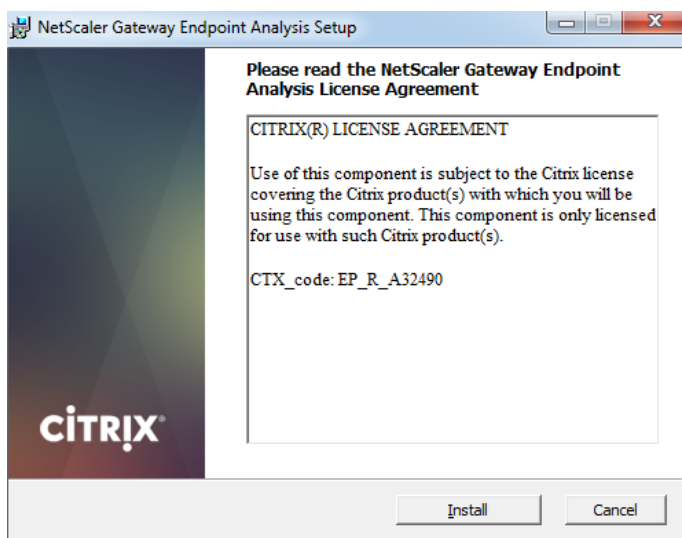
NetScaler Gateway Endpoint Analysis Setup

Please read the NetScaler Gateway Endpoint Analysis License Agreement

CITRIX(R) LICENSE AGREEMENT

Use of this component is subject to the Citrix license covering the Citrix product(s) with which you will be using this component. This component is only licensed for use with such Citrix product(s).

CTX_code: EP_R_A32490

CiTRiX

Install

Cancel